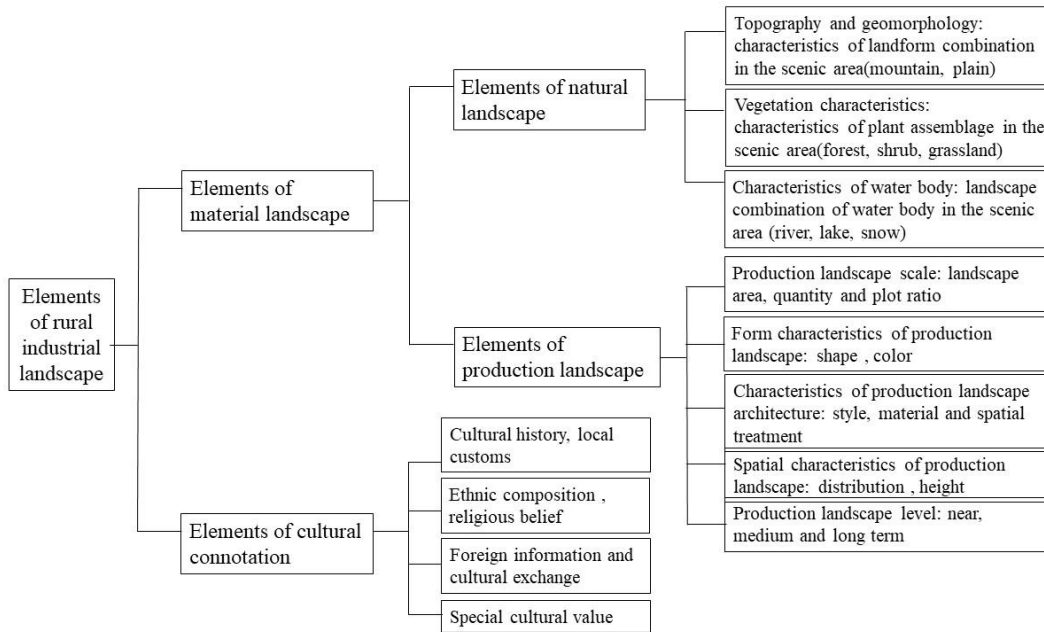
Elements of rural industrial landscape

Elements of material landscape

Elements of natural landscape

Topography and geomorphology: characteristics of landform combination in the scenic area(mountain, plain)

Vegetation characteristics: characteristics of plant assemblage in the scenic area(forest, shrub, grassland)

Characteristics of water body: landscape combination of water body in the scenic area (river, lake, snow)

Elements of production landscape

Production landscape scale: landscape area, quantity and plot ratio

Form characteristics of production landscape: shape , color

Characteristics of production landscape architecture: style, material and spatial treatment

Spatial characteristics of production landscape: distribution , height

Production landscape level: near, medium and long term

Elements of cultural connotation

Cultural history, local customs

Ethnic composition , religious belief

Foreign information and cultural exchange

Special cultural value